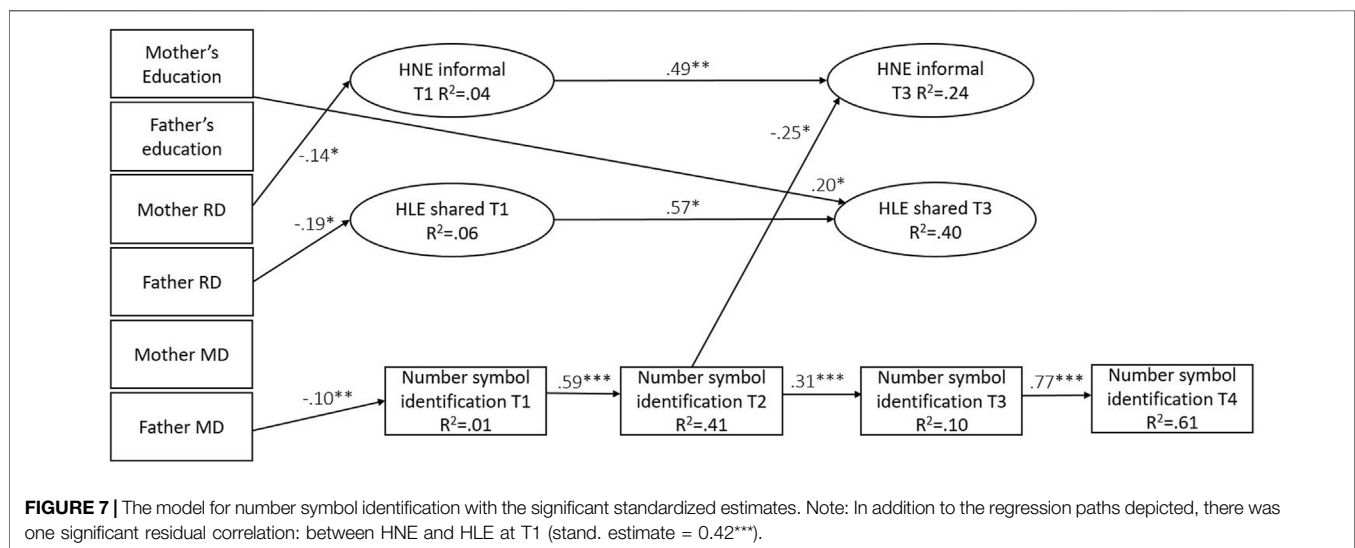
Mother's Education

Father's education

Mother RD

Father RD

Mother MD

Father MD

HNE informal T1 $R^2$=.04

.49**

HNE informal T3 $R^2$=.24

-.14*

-.25*

.20*

-.19*

HLE shared T1 $R^2$=.06

.57*

HLE shared T3 $R^2$=.40

-.10**

Number symbol identification T1 $R^2$=.01

.59***

Number symbol identification T2 $R^2$=.41

.31***

Number symbol identification T3 $R^2$=.10

.77***

Number symbol identification T4 $R^2$=.61

**FIGURE 7 |** The model for number symbol identification with the significant standardized estimates. Note: In addition to the regression paths depicted, there was one significant residual correlation: between HNE and HLE at T1 (stand. estimate = 0.42***).